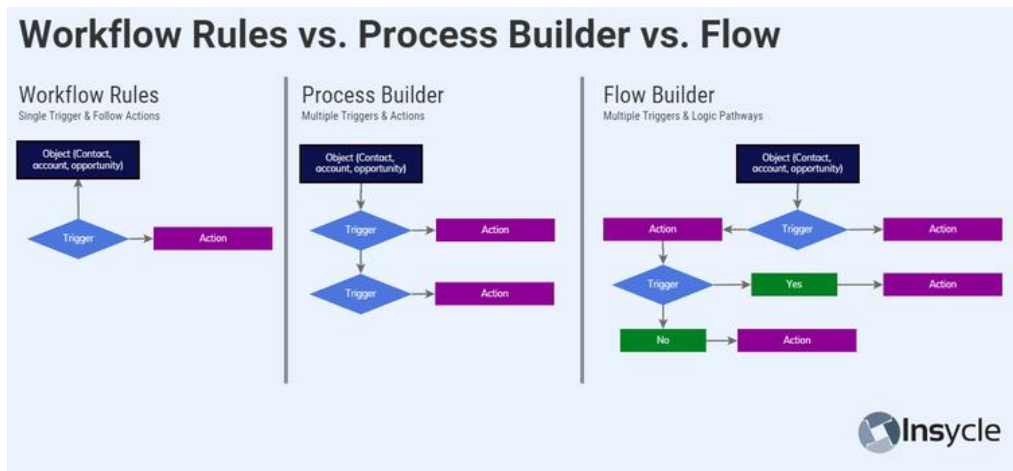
Workflow Rules vs. Process Builder vs. Flow

Workflow Rules
Single Trigger & Follow Actions

Object (Contact, account, opportunity)

Trigger

Action

Process Builder
Multiple Triggers & Actions

Object (Contact, account, opportunity)

Trigger

Action

Trigger

Action

Flow Builder
Multiple Triggers & Logic Pathways

Object (Contact, account, opportunity)

Action

Trigger

Action

Trigger

Yes

Action

No

Action

Insycle